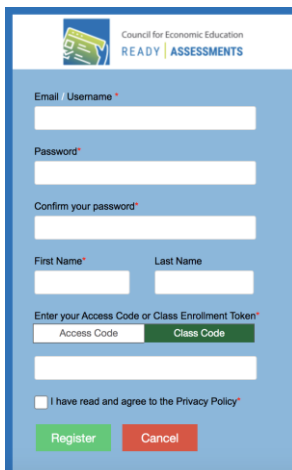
Council for Economic Education
READY | ASSESSMENTS

Email / Username *

Password*

Confirm your password*

First Name*

Last Name

Enter your Access Code or Class Enrollment Token*

Access Code

Class Code

I have read and agree to the Privacy Policy*

Register

Cancel